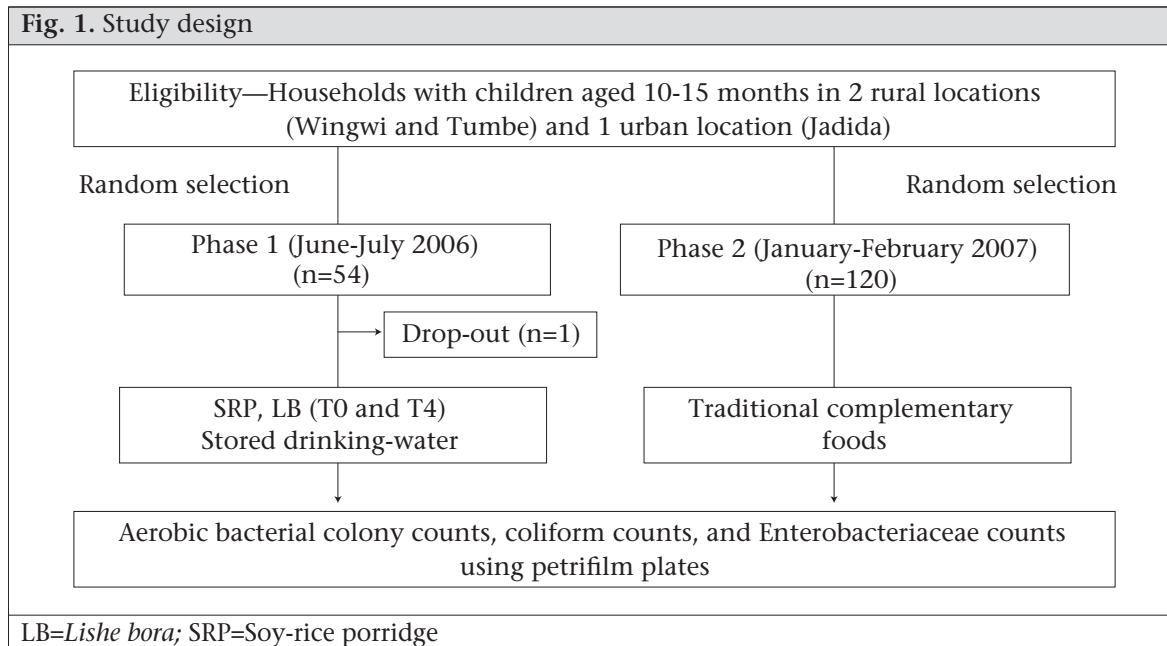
**Fig. 1.** Study design

Eligibility—Households with children aged 10-15 months in 2 rural locations (Wingwi and Tumbe) and 1 urban location (Jadida)

Random selection

Random selection

Phase 1 (June-July 2006) (n=54)

Phase 2 (January-February 2007) (n=120)

Drop-out (n=1)

SRP, LB (T0 and T4) Stored drinking-water

Traditional complementary foods

Aerobic bacterial colony counts, coliform counts, and Enterobacteriaceae counts using petrifilm plates

LB=*Lishe bora;* SRP=Soy-rice porridge